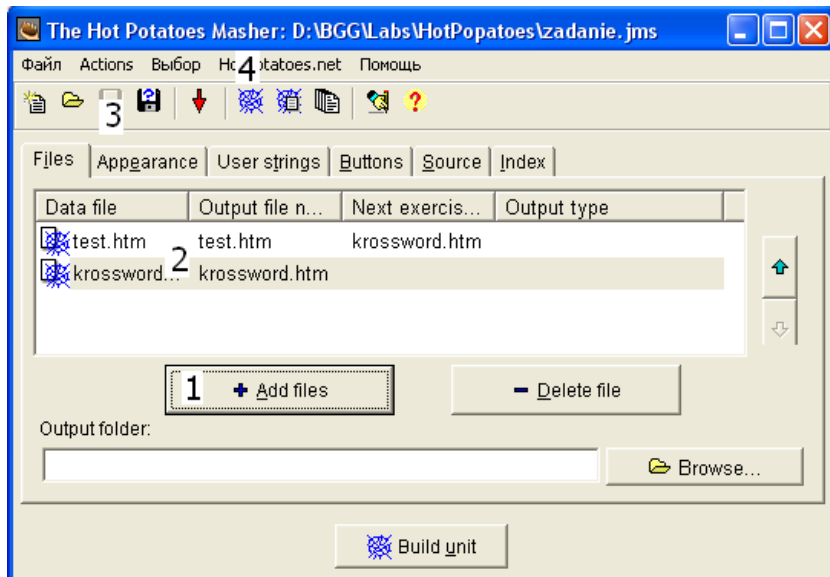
The Hot Potatoes Masher: D:\BGG\Labs\HotPopatoes\zadanie.jms

Файл Actions Выбор Ho4otatoes.net Помощь

3

Files | Appearance | User strings | Buttons | Source | Index

| Data file | Output file n... | Next exercis... | Output type |
|---|---|---|---|
| test.htm | test.htm | krossword.htm | |
| krossword... | krossword.htm | | |

2

1 Add files

Delete file

Output folder:

Browse...

Build unit